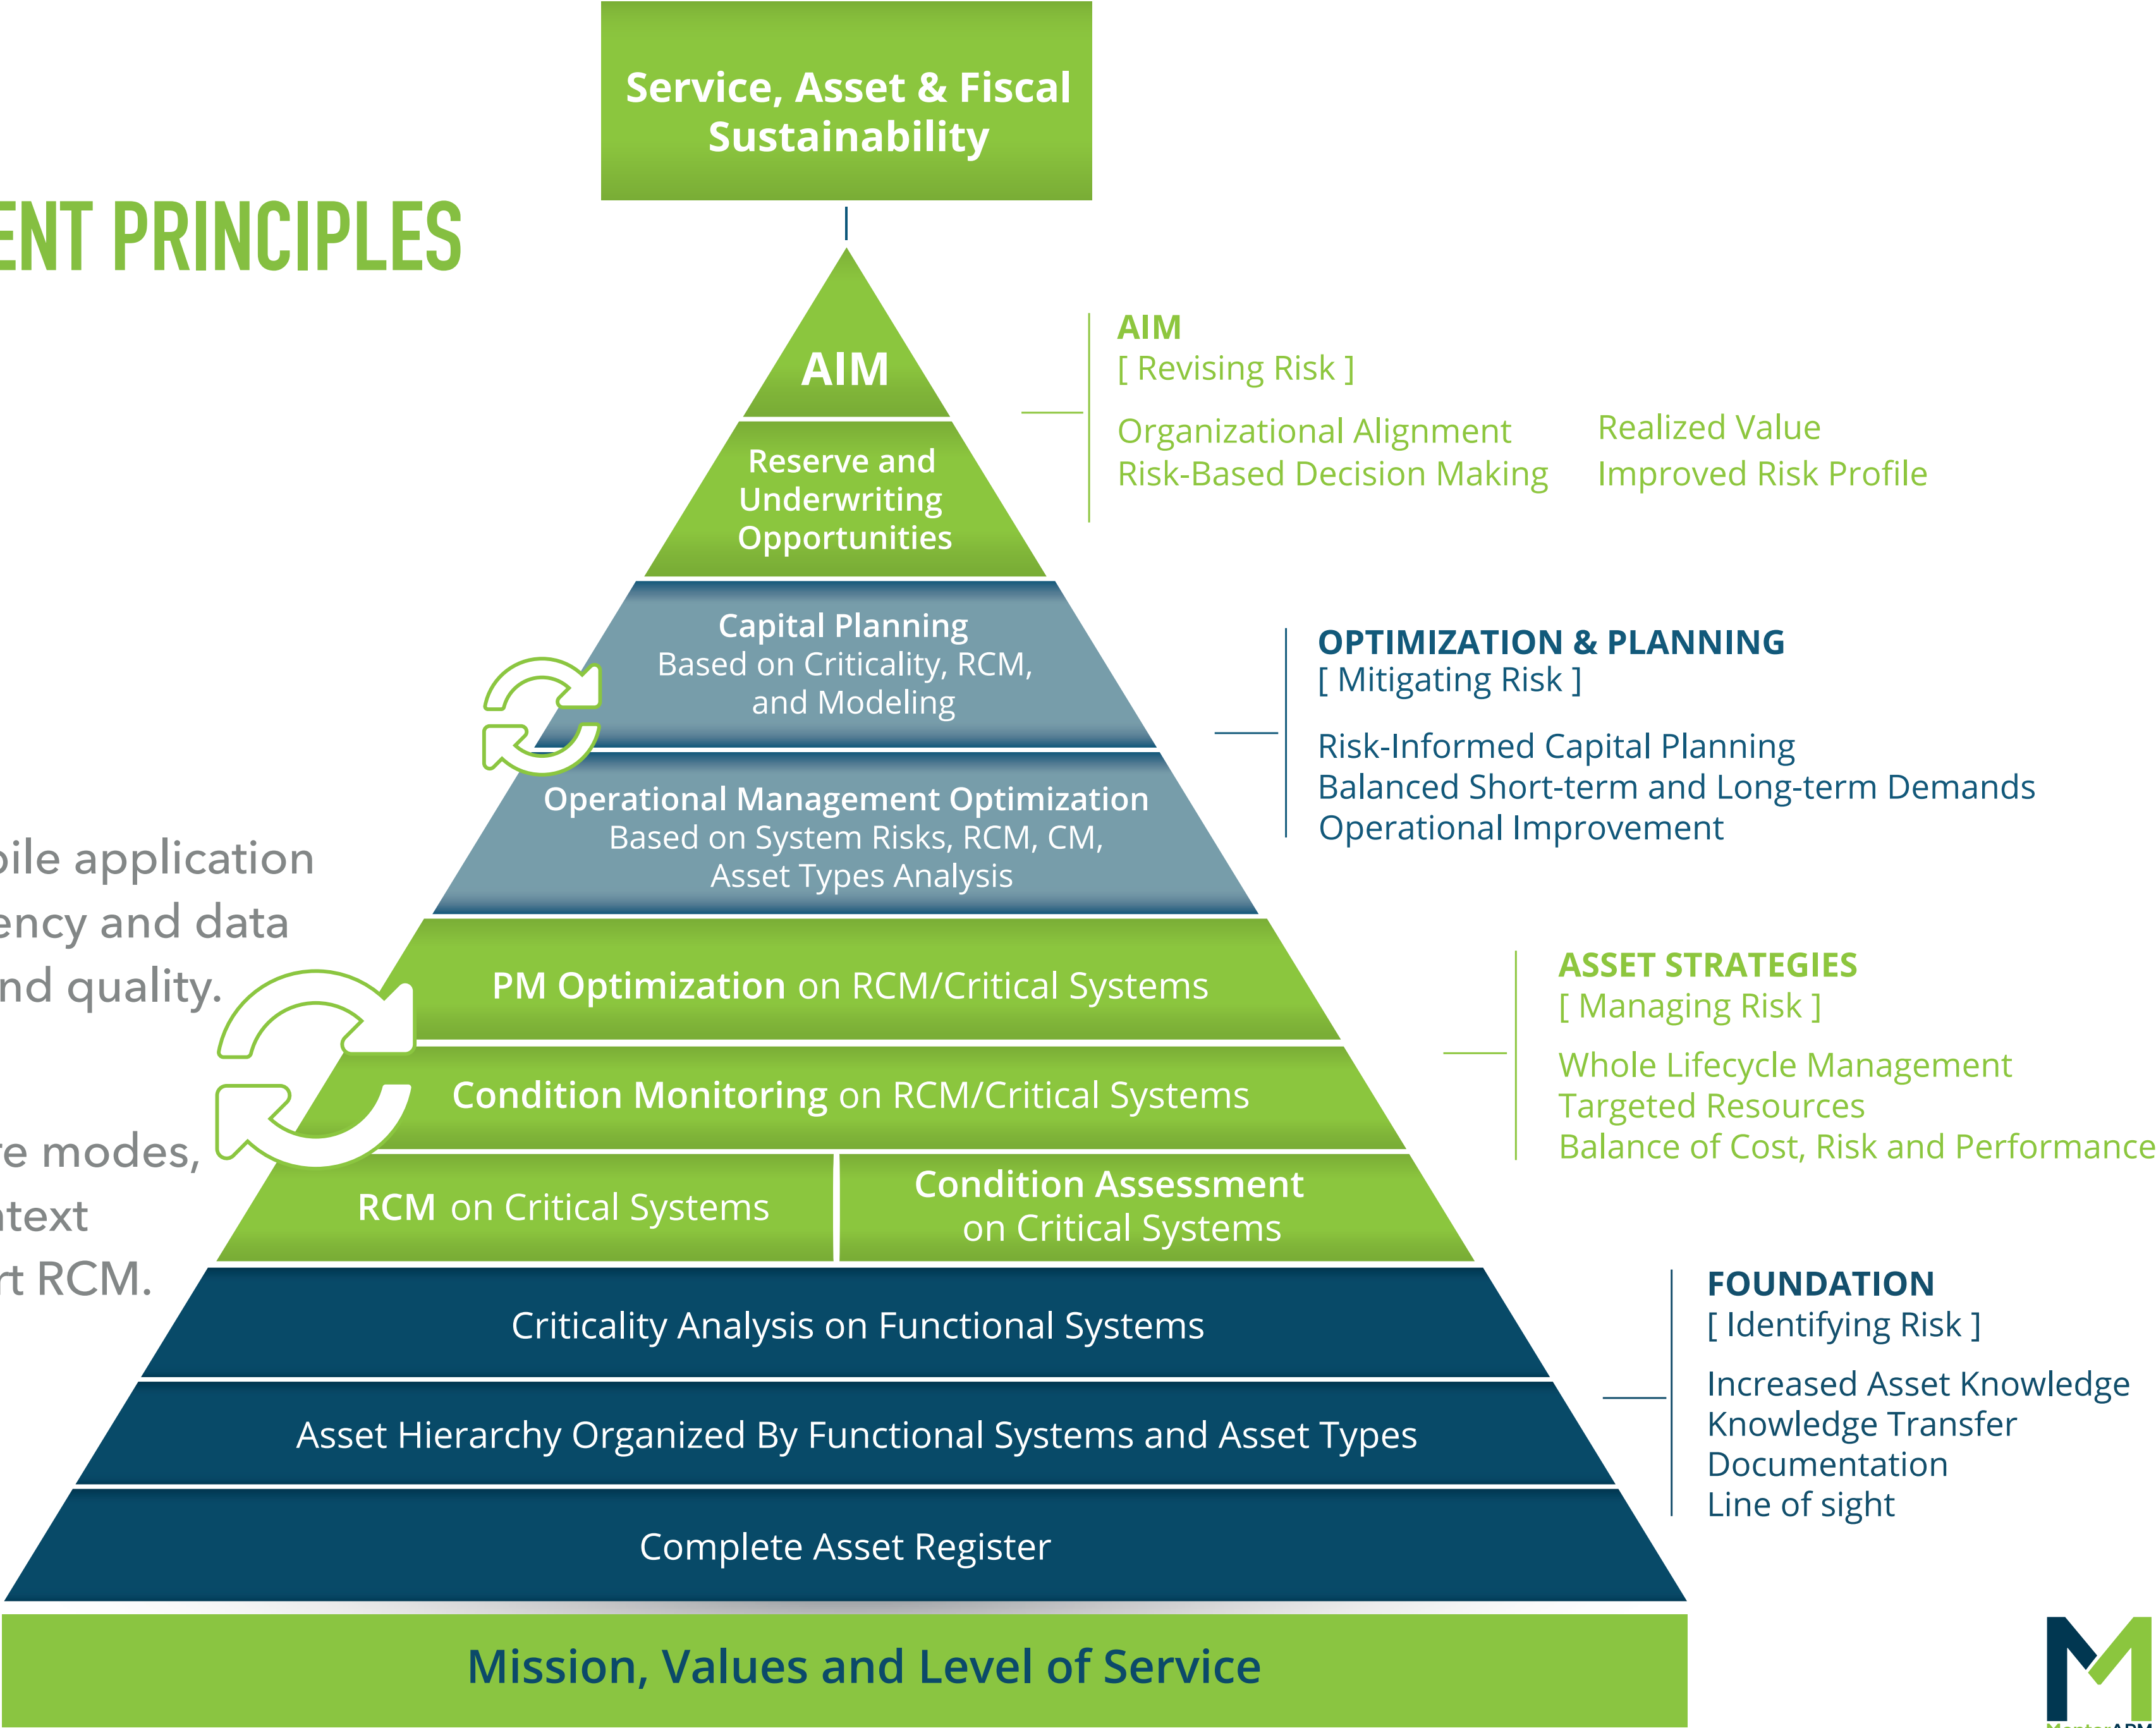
Service, Asset & Fiscal Sustainability

ENT PRINCIPLES

AIM

Reserve and Underwriting Opportunities

AIM
[ Revising Risk ]

Organizational Alignment
Risk-Based Decision Making

Realized Value
Improved Risk Profile

Capital Planning
Based on Criticality, RCM, and Modeling

Operational Management Optimization
Based on System Risks, RCM, CM, Asset Types Analysis

OPTIMIZATION & PLANNING
[ Mitigating Risk ]

Risk-Informed Capital Planning
Balanced Short-term and Long-term Demands
Operational Improvement

bile application
ency and data
nd quality.

PM Optimization on RCM/Critical Systems

Condition Monitoring on RCM/Critical Systems

ASSET STRATEGIES
[ Managing Risk ]

Whole Lifecycle Management
Targeted Resources
Balance of Cost, Risk and Performance

re modes,
ntext
rt RCM.

RCM on Critical Systems

Condition Assessment on Critical Systems

Criticality Analysis on Functional Systems

Asset Hierarchy Organized By Functional Systems and Asset Types

Complete Asset Register

FOUNDATION
[ Identifying Risk ]

Increased Asset Knowledge
Knowledge Transfer
Documentation
Line of sight

Mission, Values and Level of Service

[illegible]